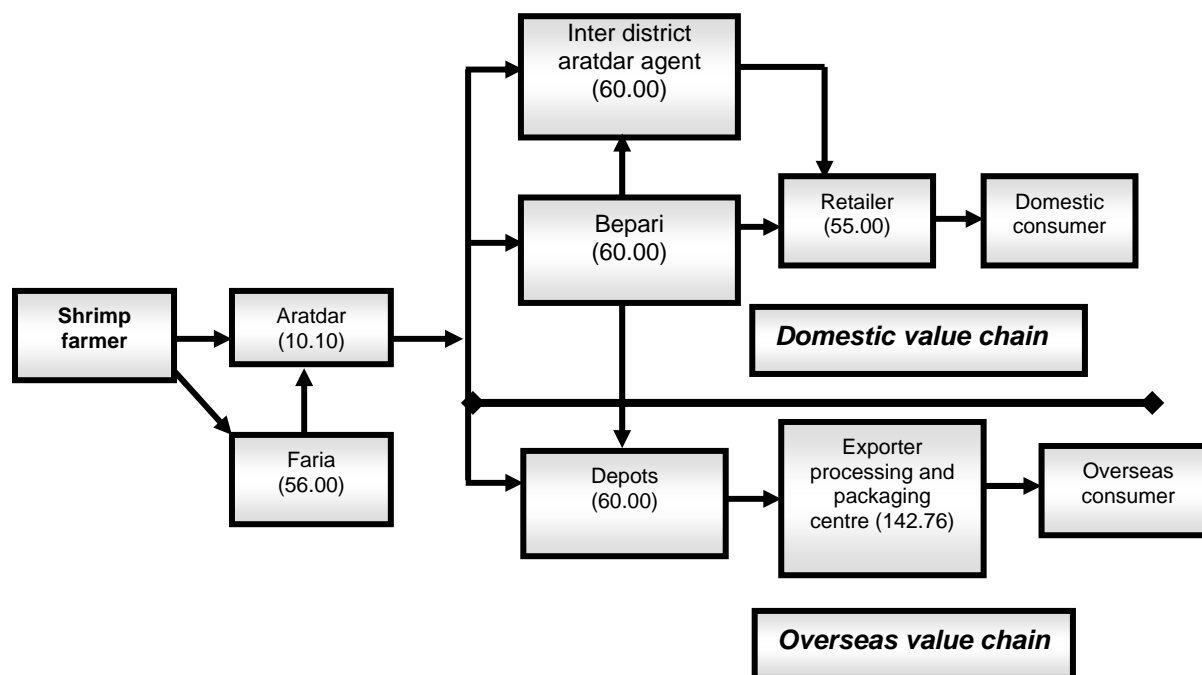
Inter district aratdar agent (60.00)

Bepari (60.00)

Retailer (55.00)

Domestic consumer

Shrimp farmer

Aratdar (10.10)

Domestic value chain

Faria (56.00)

Depots (60.00)

Exporter processing and packaging centre (142.76)

Overseas consumer

Overseas value chain